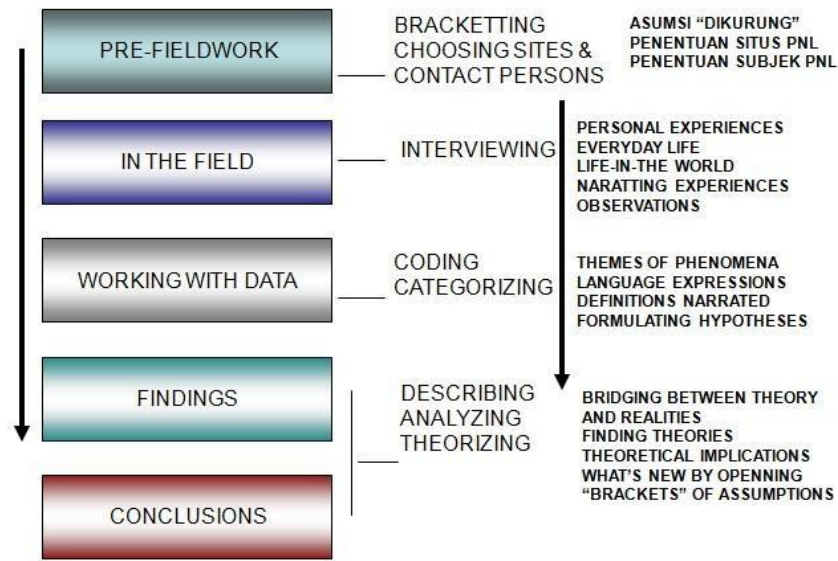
PRE-FIELDWORK

BRACKETTING
CHOOSING SITES & CONTACT PERSONS

ASUMSI "DIKURUNG"
PENENTUAN SITUS PNL
PENENTUAN SUBJEK PNL

IN THE FIELD

INTERVIEWING

PERSONAL EXPERIENCES
EVERYDAY LIFE
LIFE-IN-THE WORLD
NARATTING EXPERIENCES
OBSERVATIONS

WORKING WITH DATA

CODING
CATEGORIZING

THEMES OF PHENOMENA
LANGUAGE EXPRESSIONS
DEFINITIONS NARRATED
FORMULATING HYPOTHESES

FINDINGS

DESCRIBING
ANALYZING
THEORIZING

BRIDGING BETWEEN THEORY AND REALITIES
FINDING THEORIES
THEORETICAL IMPLICATIONS
WHAT'S NEW BY OPENNING "BRACKETS" OF ASSUMPTIONS

CONCLUSIONS